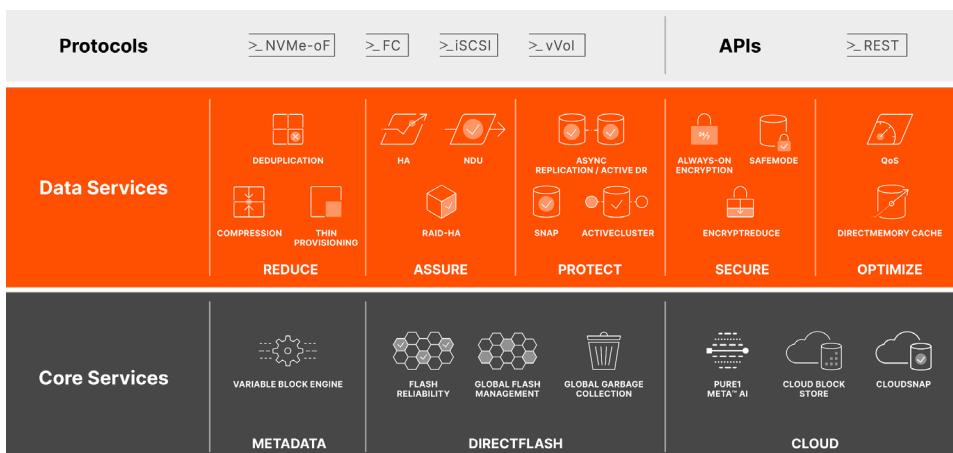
Protocols

>_NVMe-oF >_FC >_iSCSI >_vVol

APIs

>_REST

Data Services

DEDUPLICATION

COMPRESSION

THIN PROVISIONING

REDUCE

HA

NDU

RAID-HA

ASSURE

ASYNC REPLICATION / ACTIVE DR

SNAP

ACTIVECLUSTER

PROTECT

ALWAYS-ON ENCRYPTION

SAFEMODE

ENCRYPTREDUCE

SECURE

QoS

DIRECTMEMORY CACHE

OPTIMIZE

Core Services

VARIABLE BLOCK ENGINE

METADATA

FLASH RELIABILITY

GLOBAL FLASH MANAGEMENT

GLOBAL GARBAGE COLLECTION

DIRECTFLASH

PURE1 META™ AI

CLOUD BLOCK STORE

CLOUDSNAP

CLOUD